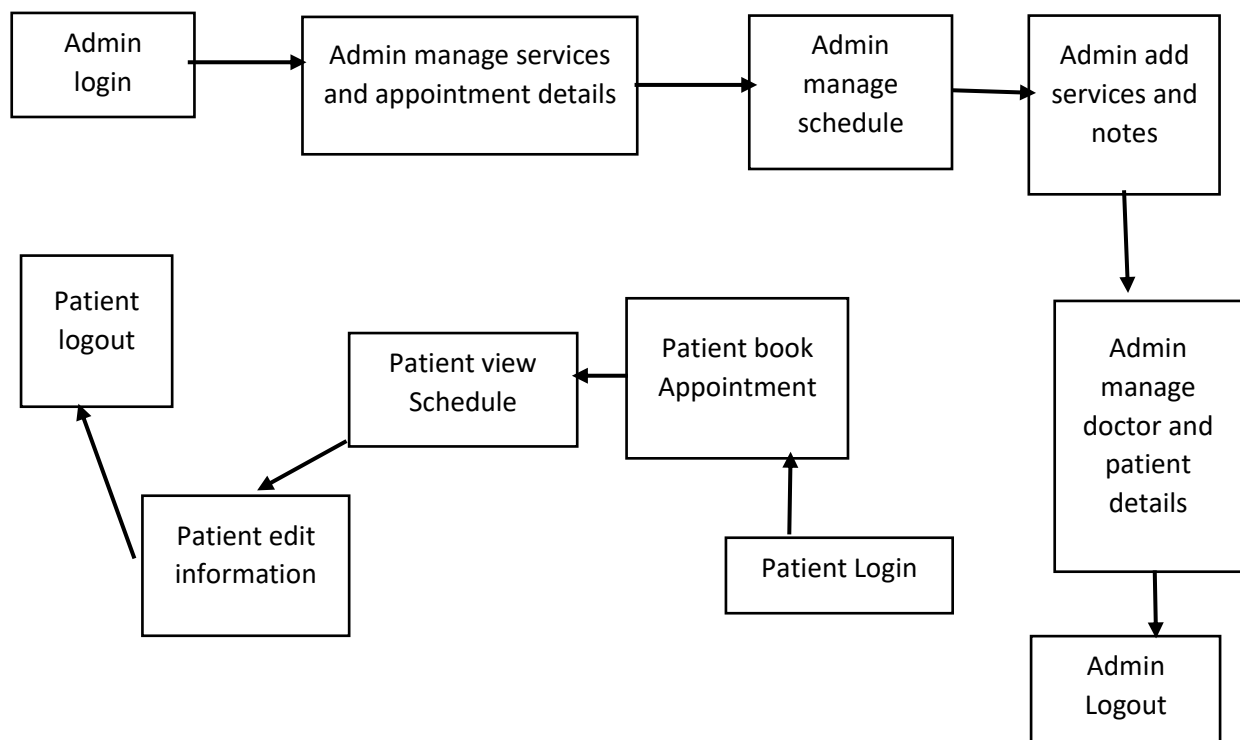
Admin login

Admin manage services and appointment details

Admin manage schedule

Admin add services and notes

Admin manage doctor and patient details

Admin Logout

Patient logout

Patient view Schedule

Patient book Appointment

Patient edit information

Patient Login